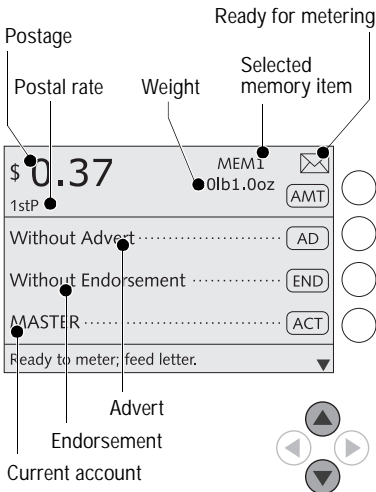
Ready for metering

Postage

Selected memory item

Postal rate

Weight

$ 0.37

MEM1

0lb1.0oz

1stP

AMT

Without Advert

AD

Without Endorsement

END

MASTER

ACT

Ready to meter; feed letter.

Advert

Endorsement

Current account